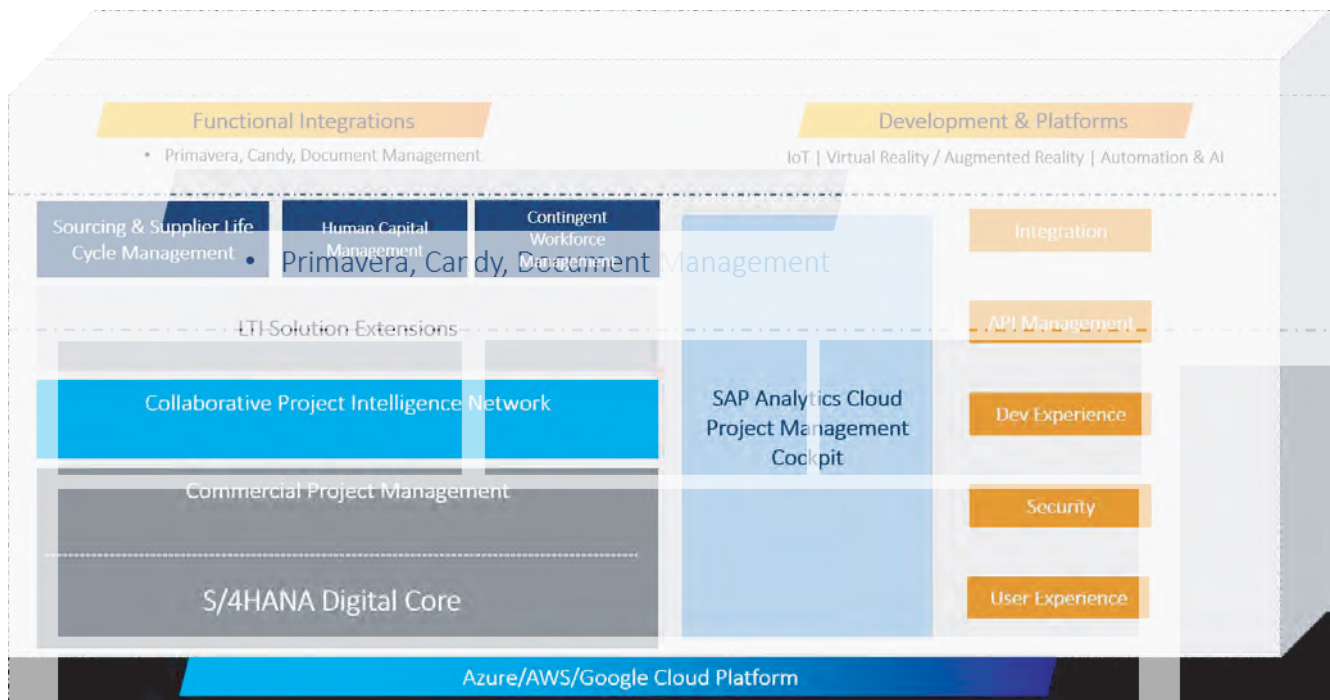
Functional Integrations

• Primavera, Candy, Document Management

Development & Platforms

IoT | Virtual Reality / Augmented Reality | Automation & AI

Sourcing & Supplier Life Cycle Management

Human Capital Management

Contingent Workforce Management

• Primavera, Candy, Document Management

Integration

LTI Solution Extensions

API Management

Collaborative Project Intelligence Network

SAP Analytics Cloud Project Management Cockpit

Dev Experience

Commercial Project Management

Security

S/4HANA Digital Core

User Experience

Azure/AWS/Google Cloud Platform